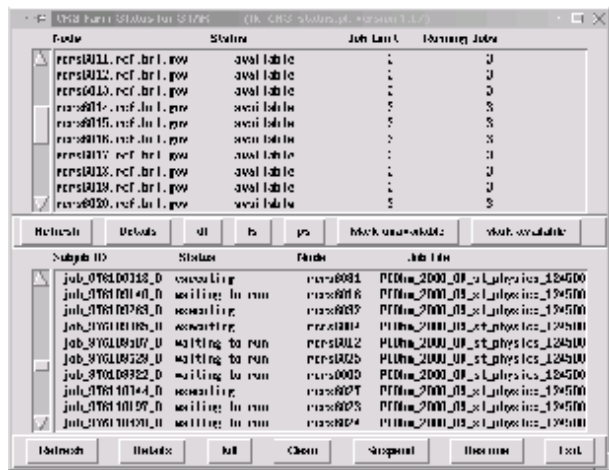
CRS Farm Status for STAR (UK CRS status.pl version 1.17)

| Node | Status | Job Limit | Running Jobs |
|---|---|---|---|
| rcrs6011.rcf.bnl.gov | available | 2 | 0 |
| rcrs6012.rcf.bnl.gov | available | 2 | 0 |
| rcrs6013.rcf.bnl.gov | available | 2 | 0 |
| rcrs6014.rcf.bnl.gov | available | 3 | 3 |
| rcrs6015.rcf.bnl.gov | available | 3 | 3 |
| rcrs6016.rcf.bnl.gov | available | 2 | 2 |
| rcrs6017.rcf.bnl.gov | available | 2 | 0 |
| rcrs6018.rcf.bnl.gov | available | 2 | 0 |
| rcrs6019.rcf.bnl.gov | available | 2 | 0 |
| rcrs6020.rcf.bnl.gov | available | 3 | 3 |

Refresh | Details | df | ls | ps | Mark unavailable | Mark available

| Subjob ID | Status | Node | Job File |
|---|---|---|---|
| job_07810018_0 | executing | rcrs6001 | PLDhn_2000_09_st_physics_12450 |
| job_07810010_0 | waiting to run | rcrs6016 | PLDhn_2000_09_st_physics_12450 |
| job_07810020_0 | executing | rcrs6002 | PLDhn_2000_09_st_physics_12450 |
| job_07810085_0 | executing | rcrs6004 | PLDhn_2000_09_st_physics_12450 |
| job_07810007_0 | waiting to run | rcrs6012 | PLDhn_2000_09_st_physics_12450 |
| job_07810029_0 | waiting to run | rcrs6025 | PLDhn_2000_09_st_physics_12450 |
| job_07810022_0 | waiting to run | rcrs6003 | PLDhn_2000_09_st_physics_12450 |
| job_07810044_0 | executing | rcrs6027 | PLDhn_2000_09_st_physics_12450 |
| job_07810097_0 | waiting to run | rcrs6023 | PLDhn_2000_09_st_physics_12450 |
| job_07810030_0 | executing | rcrs6024 | PLDhn_2000_09_st_physics_12450 |

Refresh | Details | Kill | Clean | Suspend | Resume | Exit